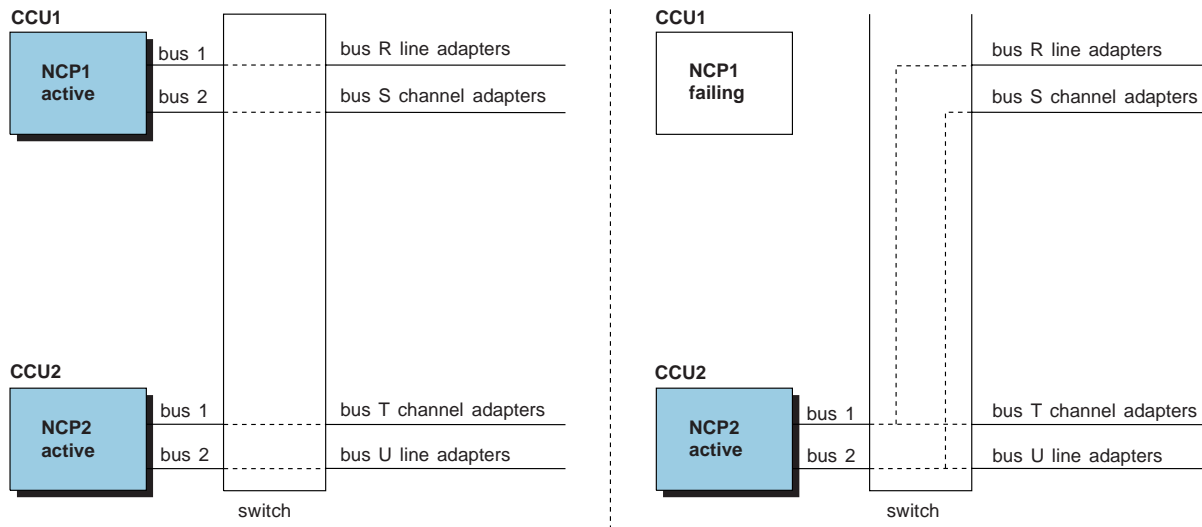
CCU1

NCP1 active

bus 1

bus 2

bus R line adapters

bus S channel adapters

CCU2

NCP2 active

bus 1

bus 2

bus T channel adapters

bus U line adapters

switch

CCU1

NCP1 failing

bus R line adapters

bus S channel adapters

CCU2

NCP2 active

bus 1

bus 2

bus T channel adapters

bus U line adapters

switch